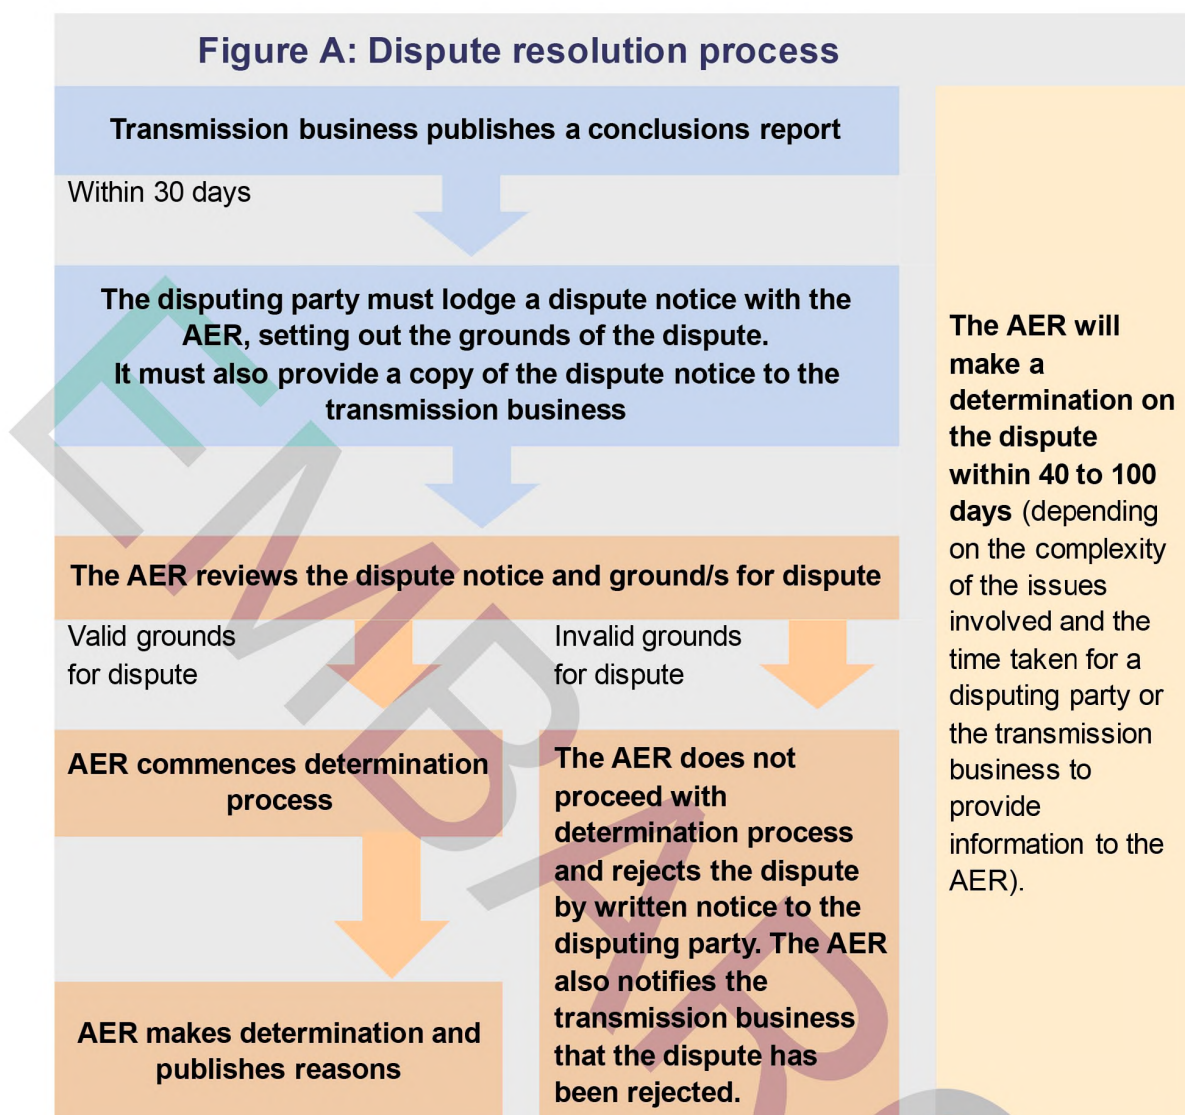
Figure A: Dispute resolution process

Transmission business publishes a conclusions report

Within 30 days

The disputing party must lodge a dispute notice with the AER, setting out the grounds of the dispute. It must also provide a copy of the dispute notice to the transmission business

The AER reviews the dispute notice and ground/s for dispute

Valid grounds for dispute

Invalid grounds for dispute

AER commences determination process

The AER does not proceed with determination process and rejects the dispute by written notice to the disputing party. The AER also notifies the transmission business that the dispute has been rejected.

AER makes determination and publishes reasons

The AER will make a determination on the dispute within 40 to 100 days (depending on the complexity of the issues involved and the time taken for a disputing party or the transmission business to provide information to the AER).